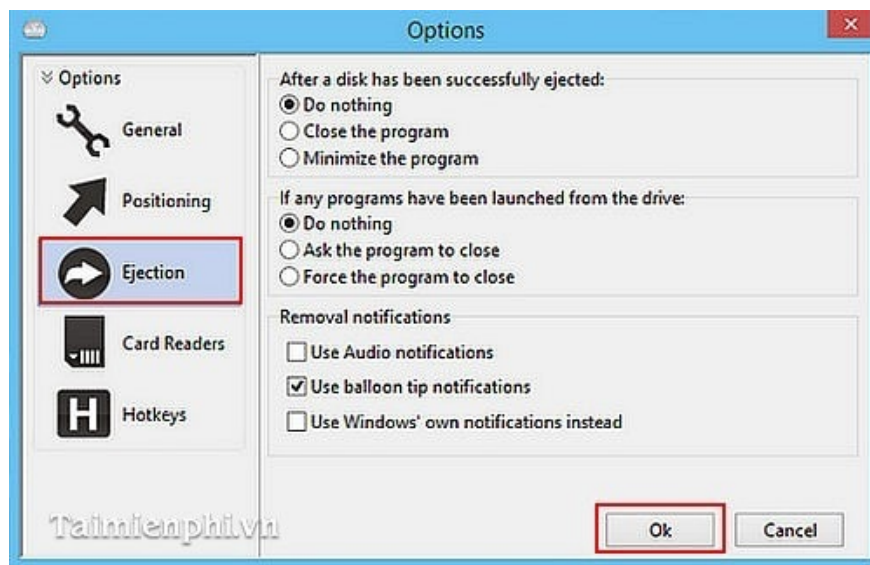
Options

Options
General
Positioning
Ejection
Card Readers
Hotkeys

After a disk has been successfully ejected:
Do nothing
Close the program
Minimize the program

If any programs have been launched from the drive:
Do nothing
Ask the program to close
Force the program to close

Removal notifications
Use Audio notifications
Use balloon tip notifications
Use Windows' own notifications instead

Taimienphi.vn

Ok
Cancel